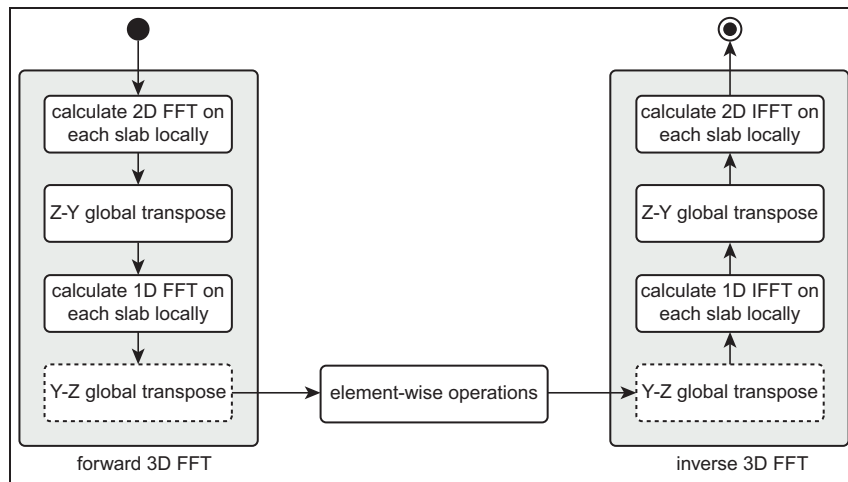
calculate 2D FFT on each slab locally

Z-Y global transpose

calculate 1D FFT on each slab locally

Y-Z global transpose

forward 3D FFT

element-wise operations

calculate 2D IFFT on each slab locally

Z-Y global transpose

calculate 1D IFFT on each slab locally

Y-Z global transpose

inverse 3D FFT